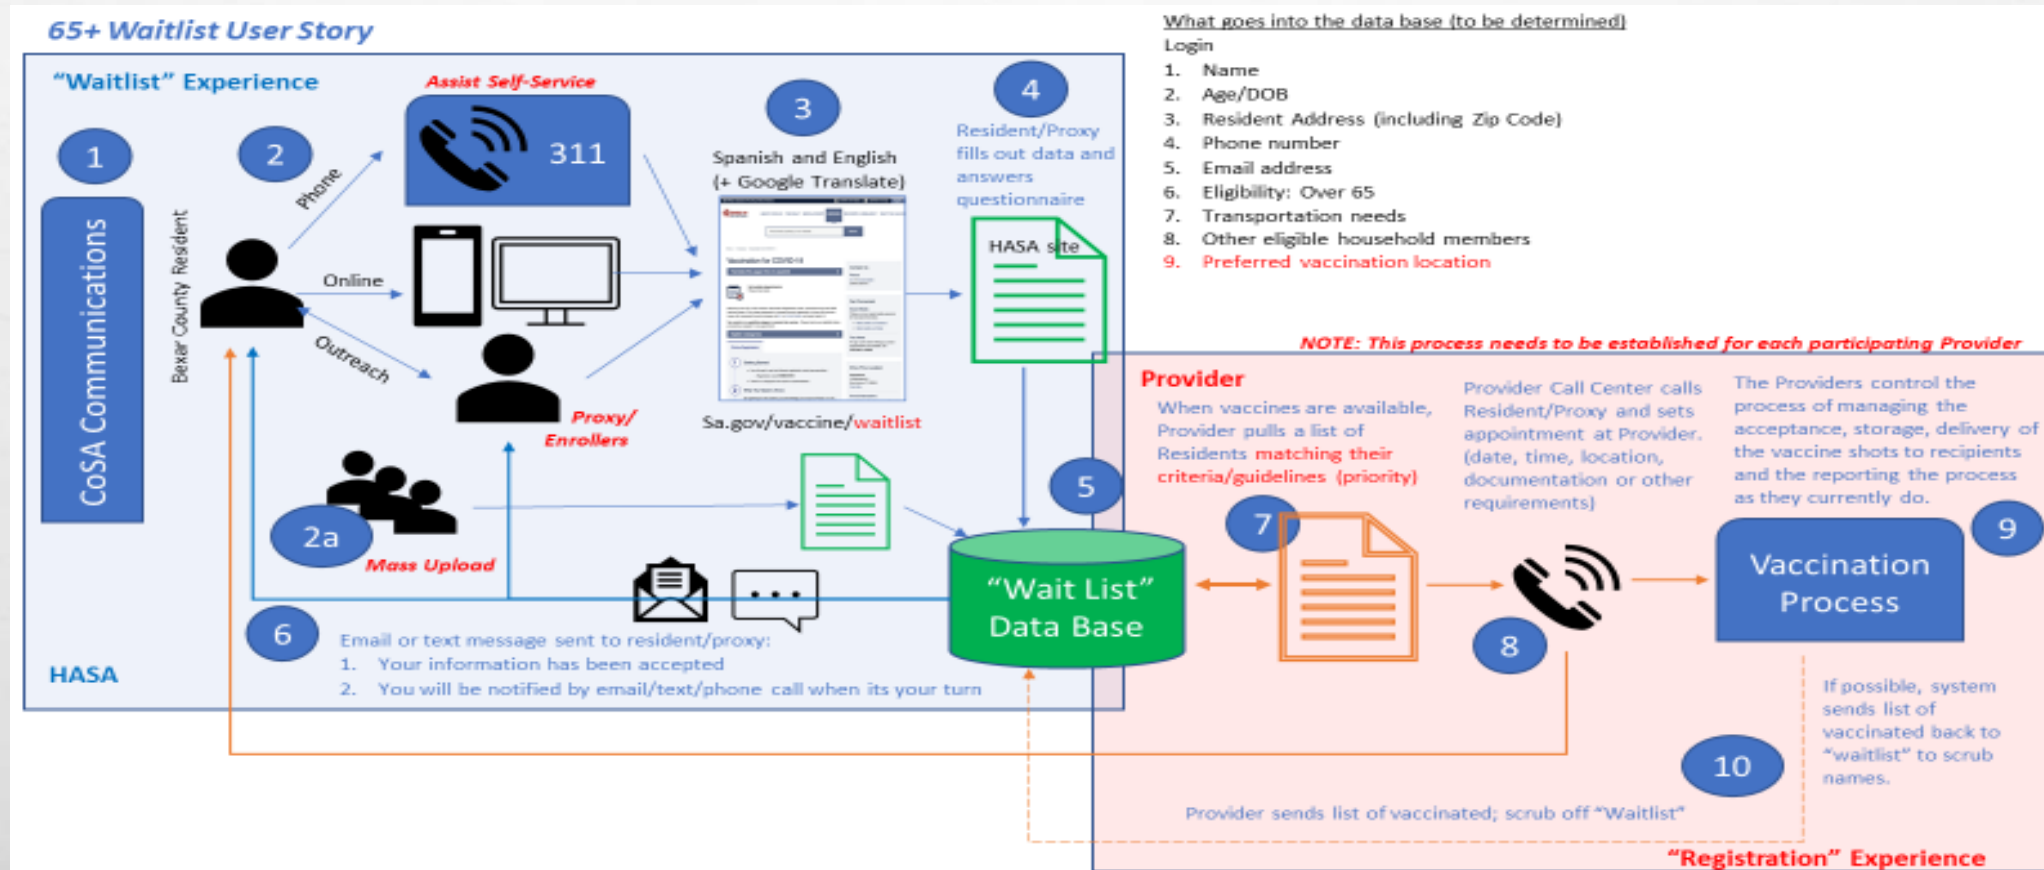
65+ Waitlist User Story

"Waitlist" Experience

1

CoSA Communications

2

Bexar County Resident

Phone

Online

Outreach

Assist Self-Service

311

Proxy/ Enrollers

2a

Mass Upload

3

Spanish and English (+ Google Translate)

Sa.gov/vaccine/waitlist

4

Resident/Proxy fills out data and answers questionnaire

HASA site

5

"Wait List" Data Base

6

Email or text message sent to resident/proxy:
1. Your information has been accepted
2. You will be notified by email/text/phone call when its your turn

HASA

What goes into the data base (to be determined)
Login
1. Name
2. Age/DOB
3. Resident Address (including Zip Code)
4. Phone number
5. Email address
6. Eligibility: Over 65
7. Transportation needs
8. Other eligible household members
9. Preferred vaccination location

NOTE: This process needs to be established for each participating Provider

Provider

When vaccines are available, Provider pulls a list of Residents matching their criteria/guidelines (priority)

7

Provider Call Center calls Resident/Proxy and sets appointment at Provider. (date, time, location, documentation or other requirements)

8

The Providers control the process of managing the acceptance, storage, delivery of the vaccine shots to recipients and the reporting the process as they currently do.

9

Vaccination Process

If possible, system sends list of vaccinated back to "waitlist" to scrub names.

10

Provider sends list of vaccinated; scrub off "Waitlist"

"Registration" Experience